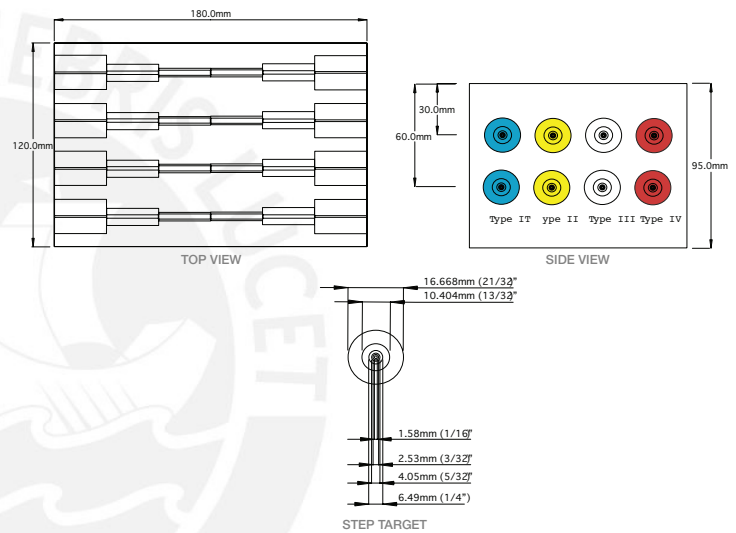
180.0mm

120.0mm

TOP VIEW

30.0mm

60.0mm

95.0mm

Type IT ype II Type III Type IV

SIDE VIEW

16.668mm (21/32)"

10.404mm (13/32)"

1.58mm (1/16)"

2.53mm (3/32)"

4.05mm (5/32)"

6.49mm (1/4")

STEP TARGET